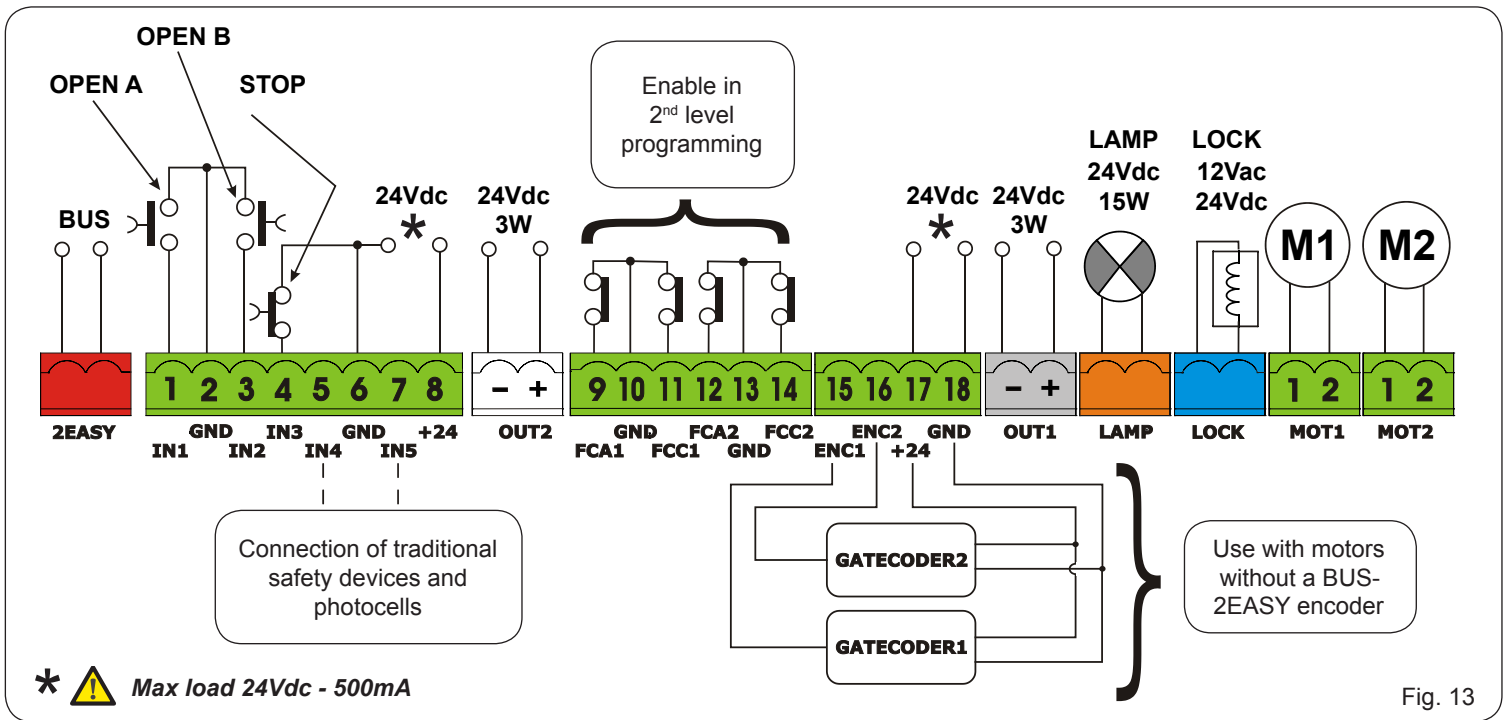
OPEN B

OPEN A

STOP

Enable in
2$^{nd}$ level
programming

LAMP
24Vdc
15W

LOCK
12Vac
24Vdc

BUS

24Vdc *

24Vdc
3W

24Vdc *

24Vdc
3W

M1

M2

– +

1 2 3 4 5 6 7 8

– +

9 10 11 12 13 14

15 16 17 18

– +

1 2

1 2

2EASY

GND

IN1

IN2

IN3

GND

+24

IN4

IN5

OUT2

GND

FCA1

FCC1

FCA2

GND

FCC2

ENC1

ENC2

+24

GND

OUT1

LAMP

LOCK

MOT1

MOT2

Connection of traditional safety devices and photocells

GATECODER2

GATECODER1

Use with motors without a BUS-2EASY encoder

* Max load 24Vdc - 500mA

Fig. 13